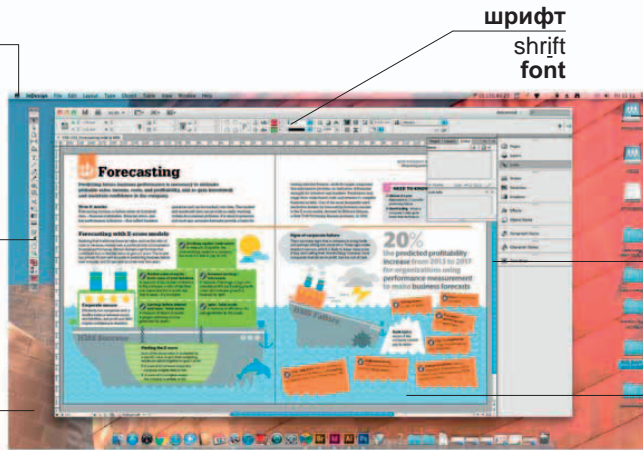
шрифт
shrift
font

InDesign File Edit Layout Type Object Table View Window Help

Forecasting

Predicting future business performance is necessary to stimulate sensible sales income, costs, and profitability, and to gain investment and maintain confidence in the company.

Forecasting with Z score models

20%

the predicted profitability increase from 2013 to 2017 for organizations using performance measurement to make business forecasts

NEED TO KNOW

Pages
Layers
Links
Stroke
Swatches
Gradient
Effects
Object Styles
Paragraph Styles
Character Styles
Text Wrap